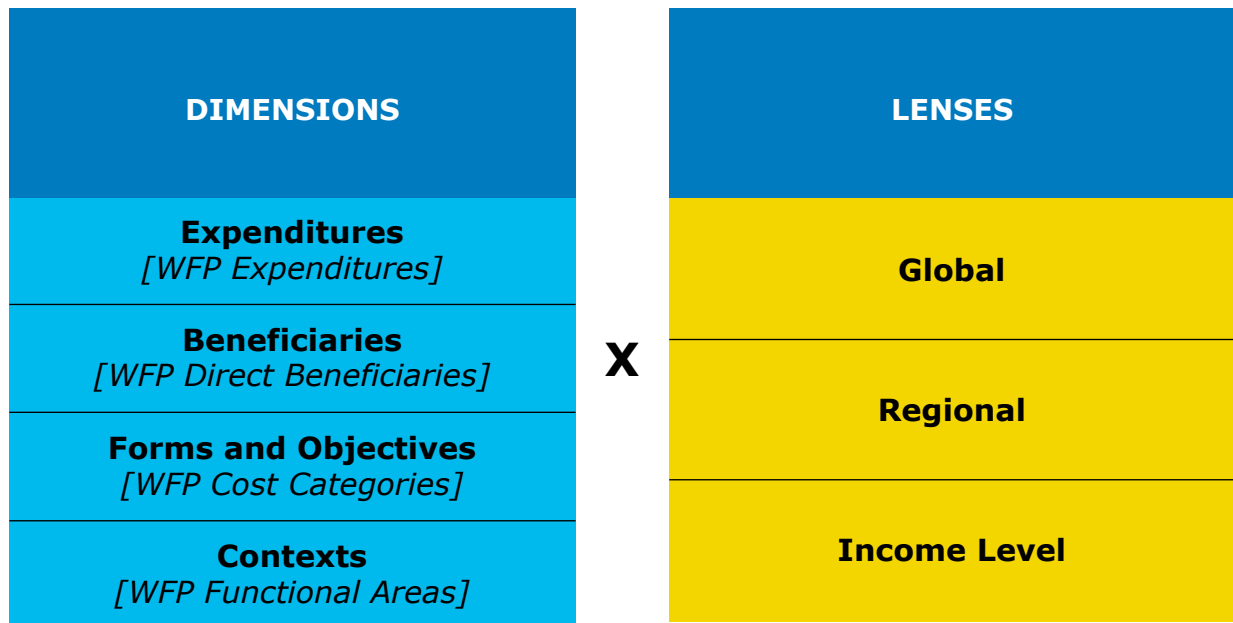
DIMENSIONS

Expenditures
[WFP Expenditures]

Beneficiaries
[WFP Direct Beneficiaries]

Forms and Objectives
[WFP Cost Categories]

Contexts
[WFP Functional Areas]

X

LENSES

Global

Regional

Income Level